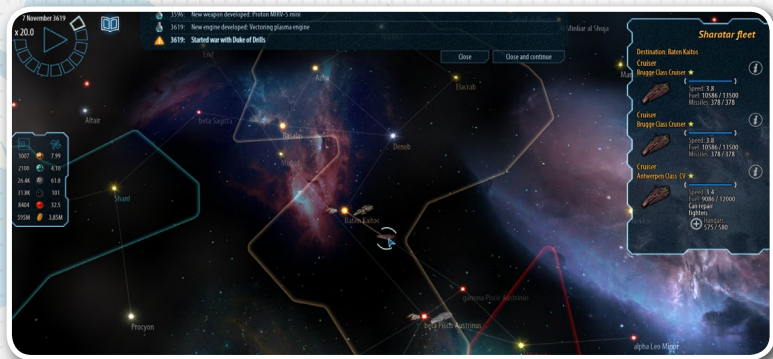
7 November 3619
x 20.0

3596: New weapon developed: Proton MIRV-5 mini
3619: New engine developed: Vectoring plasma engine
3619: Started war with Duke of Dnils

Close
Close and continue

Sharatar fleet
Destination: Baten Kaitos

Cruiser
Brugge Class Cruiser
Speed: 3.8
Fuel: 10586 / 13500
Missiles: 378 / 378

Cruiser
Brugge Class Cruiser
Speed: 3.8
Fuel: 10586 / 13500
Missiles: 378 / 378

Cruiser
Antwerpen Class CV
Speed: 3.4
Fuel: 9086 / 12000
Can repair fighters
Hangars: 575 / 580

3007 7.99
2100 4.10
26.4K 61.8
31.8K 181
8404 32.5
595M 3.85M

Mirkar al Shuja
Altair
beta Sagitta
Alrai
Elscrab
Rasalas
Deneb
Mizar
Shaul
Baten Kaitos
gamma Piscis Austrinus
beta Piscis Austrinus
Procyon
alpha Leo Minor